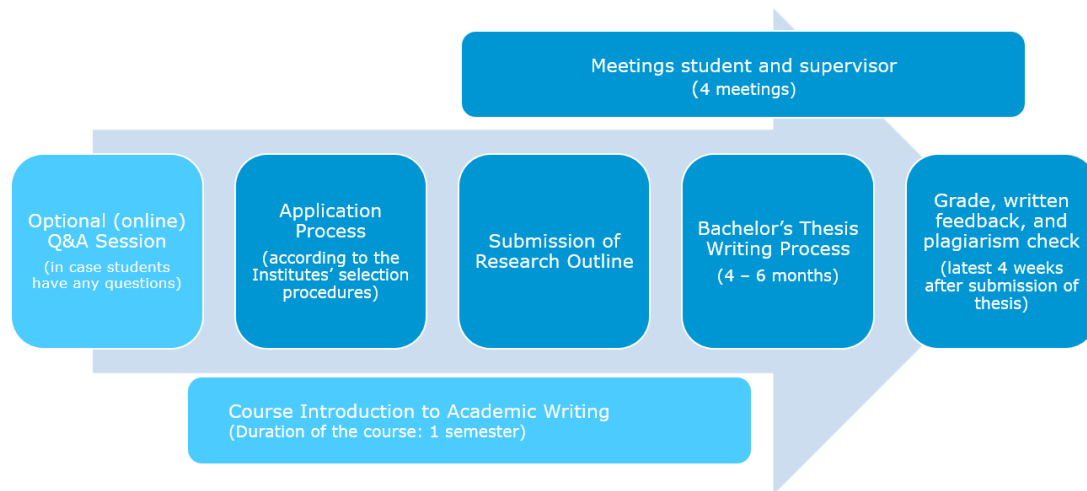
Meetings student and supervisor
(4 meetings)

Optional (online) Q&A Session
(in case students have any questions)

Application Process
(according to the Institutes' selection procedures)

Submission of Research Outline

Bachelor's Thesis Writing Process
(4 – 6 months)

Grade, written feedback, and plagiarism check
(latest 4 weeks after submission of thesis)

Course Introduction to Academic Writing
(Duration of the course: 1 semester)